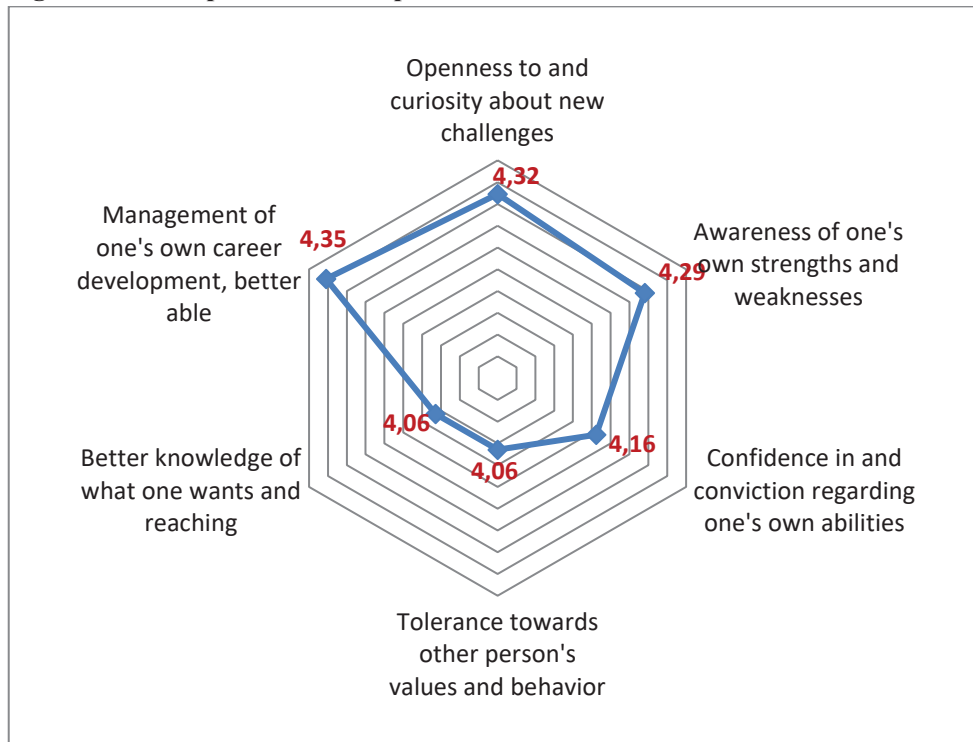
Openness to and curiosity about new challenges

4,32

Awareness of one's own strengths and weaknesses

4,29

Confidence in and conviction regarding one's own abilities

4,16

Tolerance towards other person's values and behavior

4,06

Better knowledge of what one wants and reaching

4,06

Management of one's own career development, better able

4,35